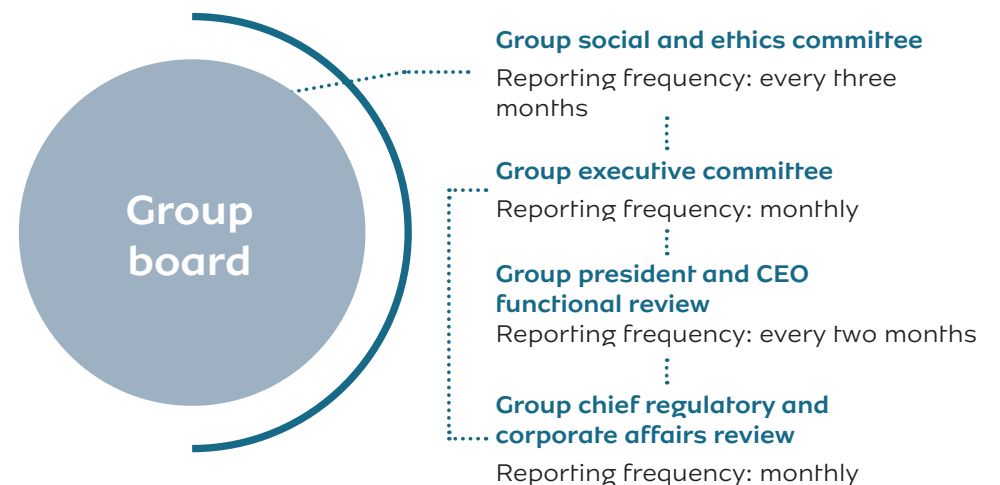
Group board

Group social and ethics committee

Reporting frequency: every three months

Group executive committee

Reporting frequency: monthly

Group president and CEO functional review

Reporting frequency: every two months

Group chief regulatory and corporate affairs review

Reporting frequency: monthly